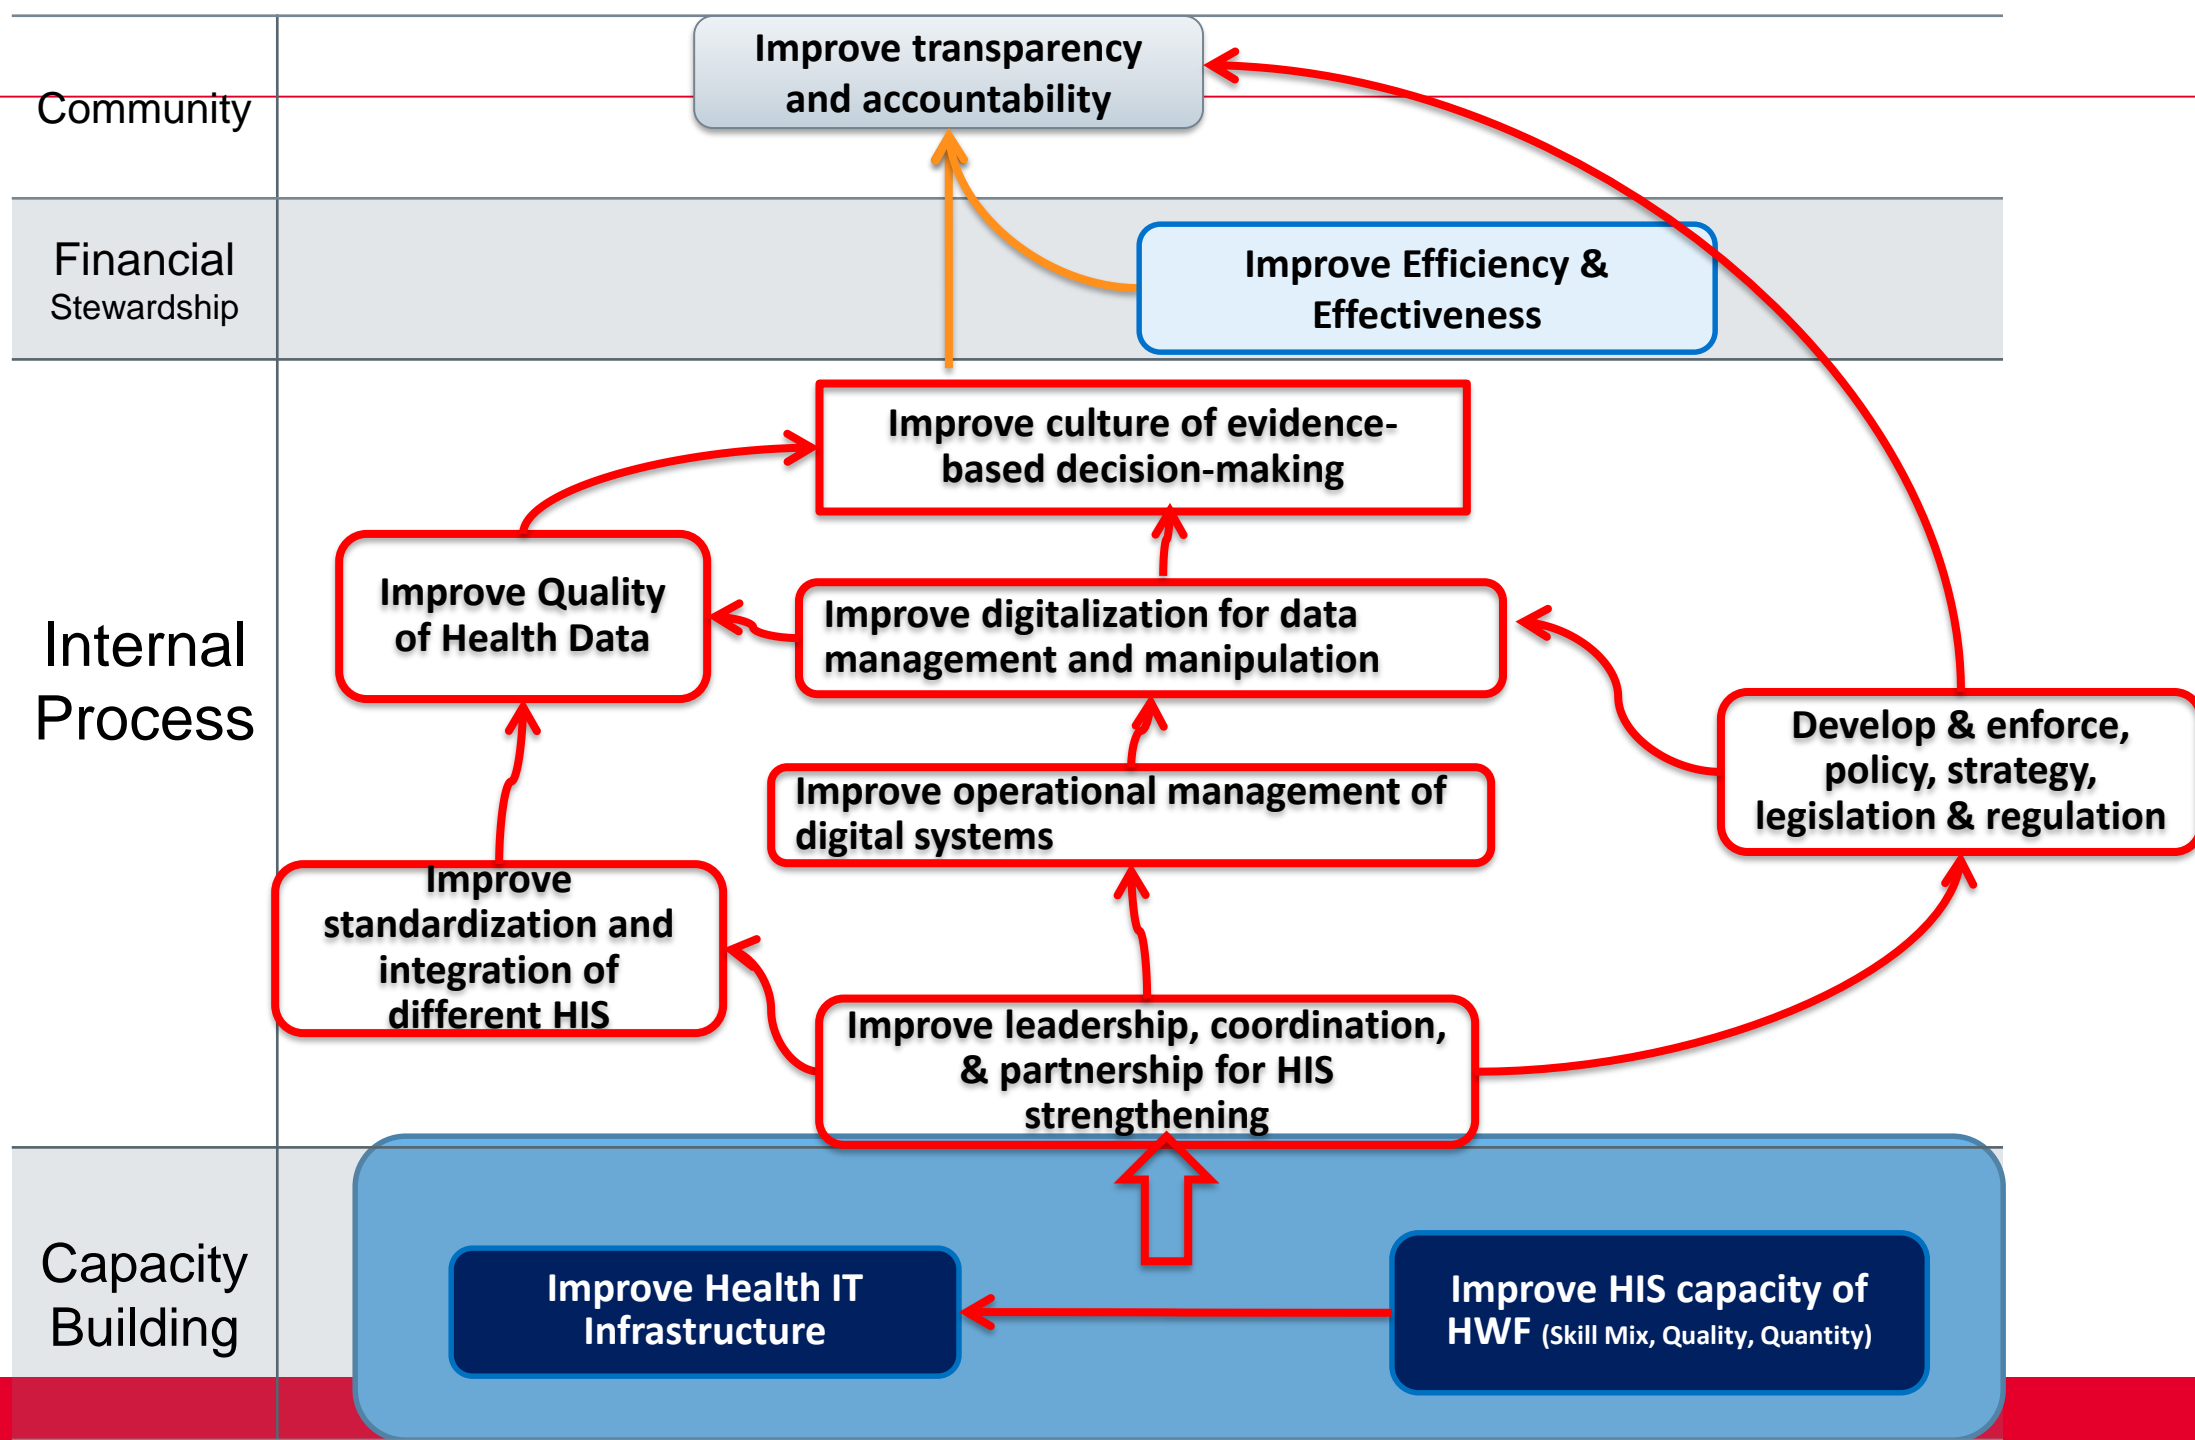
Community

Improve transparency and accountability

Financial Stewardship

Improve Efficiency & Effectiveness

Internal Process

Improve culture of evidence-based decision-making

Improve Quality of Health Data

Improve digitalization for data management and manipulation

Improve operational management of digital systems

Develop & enforce, policy, strategy, legislation & regulation

Improve standardization and integration of different HIS

Improve leadership, coordination, & partnership for HIS strengthening

Capacity Building

Improve Health IT Infrastructure

Improve HIS capacity of HWF (Skill Mix, Quality, Quantity)